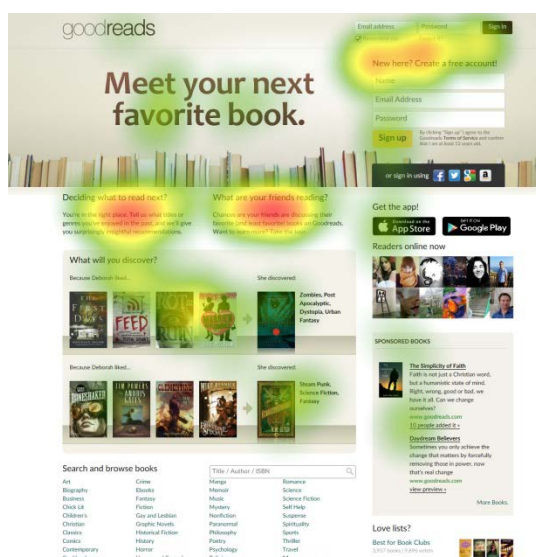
goodreads

Email address Password Sign in

Meet your next favorite book.

New here? Create a free account!

Name

Email Address

Password

Sign up

By clicking "Sign up" I agree to the Goodreads Terms of Service and confirm that I am at least 13 years old.

or sign in using

Deciding what to read next?

You're in the right place. Tell us what titles or genres you've enjoyed in the past, and we'll give you surprisingly insightful recommendations.

What are your friends reading?

Chances are your friends are discussing their favorite (and least favorite) books on Goodreads. Want to see yours? Find the books!

What will you discover?

Because Deborah liked...

She discovered:

Zombies, Post Apocalyptic, Dystopia, Urban Fantasy

Because Deborah liked...

She discovered:

Steam Punk, Science Fiction, Fantasy

Get the app!

Download on the App Store

GET IT ON Google Play

Readers online now

SPONSORED BOOKS

The Simplicity of Faith

Faith is not just a Christian word, but a humanistic ideal word. Right, wrong, good or bad, we have it all. Can we convince ourselves?

www.goodreads.com

10 people added it »

Daydream Believers

Sometimes you only achieve the change that matters by forcefully removing those in power, now that's real change

www.goodreads.com

view preview »

More Books

Search and browse books

Title / Author / ISBN

| | | | |
|---|---|---|---|
| Art | Crime | Manga | Romance |
| Biography | Ebooks | Memoir | Science |
| Business | Fantasy | Music | Science Fiction |
| Chick Lit | Fiction | Mystery | Self Help |
| Children's | Gay and Lesbian | Nonfiction | Suspense |
| Christian | Graphic Novels | Paranormal | Spirituality |
| Classics | Historical Fiction | Philosophy | Sports |
| Comics | History | Poetry | Thriller |
| Contemporary | Horror | Psychology | Travel |

Love lists?

Best for Book Clubs

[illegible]